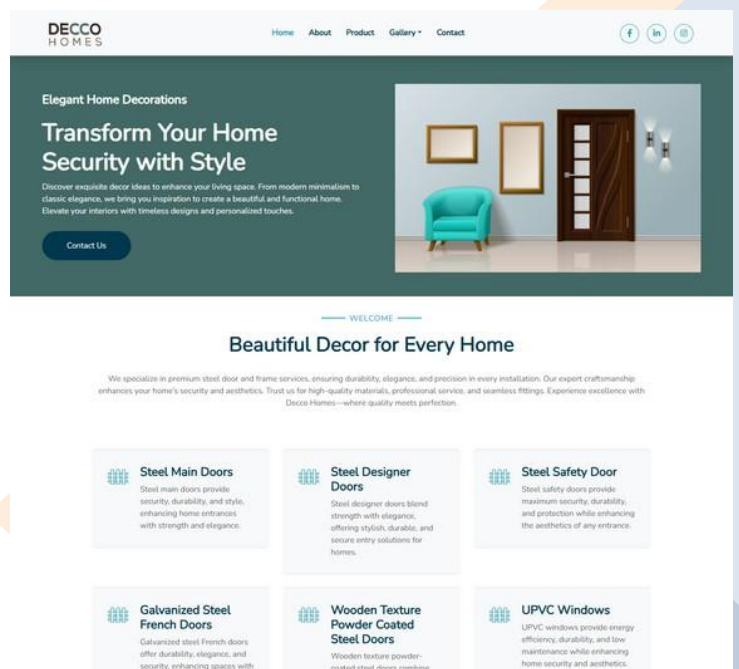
DECCO HOMES

Home About Product Gallery Contact

Elegant Home Decorations

Transform Your Home Security with Style

Discover exquisite decor ideas to enhance your living space. From modern minimalism to classic elegance, we bring you inspiration to create a beautiful and functional home. Elevate your interiors with timeless designs and personalized touches.

Contact Us

WELCOME

Beautiful Decor for Every Home

We specialize in premium steel door and frame services, ensuring durability, elegance, and precision in every installation. Our expert craftsmanship enhances your home's security and aesthetics. Trust us for high-quality materials, professional service, and seamless fittings. Experience excellence with Decco Homes—where quality meets perfection.

Steel Main Doors
Steel main doors provide security, durability, and style, enhancing home entrances with strength and elegance.

Steel Designer Doors
Steel designer doors blend strength with elegance, offering stylish, durable, and secure entry solutions for homes.

Steel Safety Door
Steel safety doors provide maximum security, durability, and protection while enhancing the aesthetics of any entrance.

Galvanized Steel French Doors
Galvanized steel French doors offer durability, elegance, and security, enhancing spaces with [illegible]

Wooden Texture Powder Coated Steel Doors
Wooden texture powder-coated steel doors combine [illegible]

UPVC Windows
UPVC windows provide energy efficiency, durability, and low maintenance while enhancing home security and aesthetics.